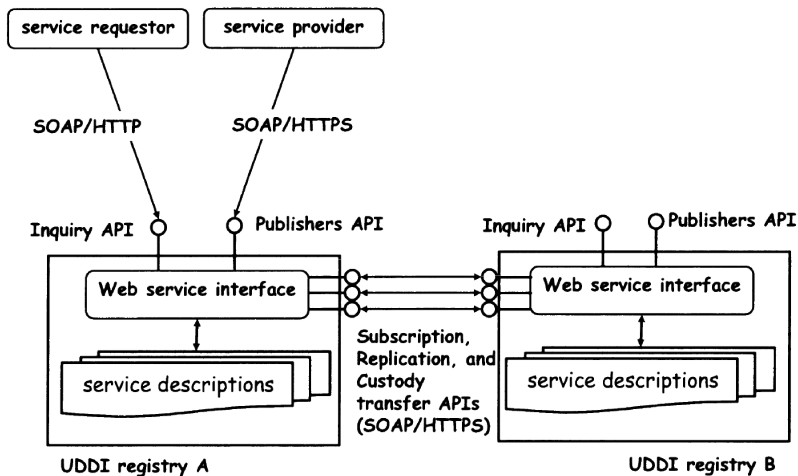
service requestor

service provider

SOAP/HTTP

SOAP/HTTPS

Inquiry API

Publishers API

Web service interface

service descriptions

UDDI registry A

Subscription, Replication, and Custody transfer APIs (SOAP/HTTPS)

Inquiry API

Publishers API

Web service interface

service descriptions

UDDI registry B